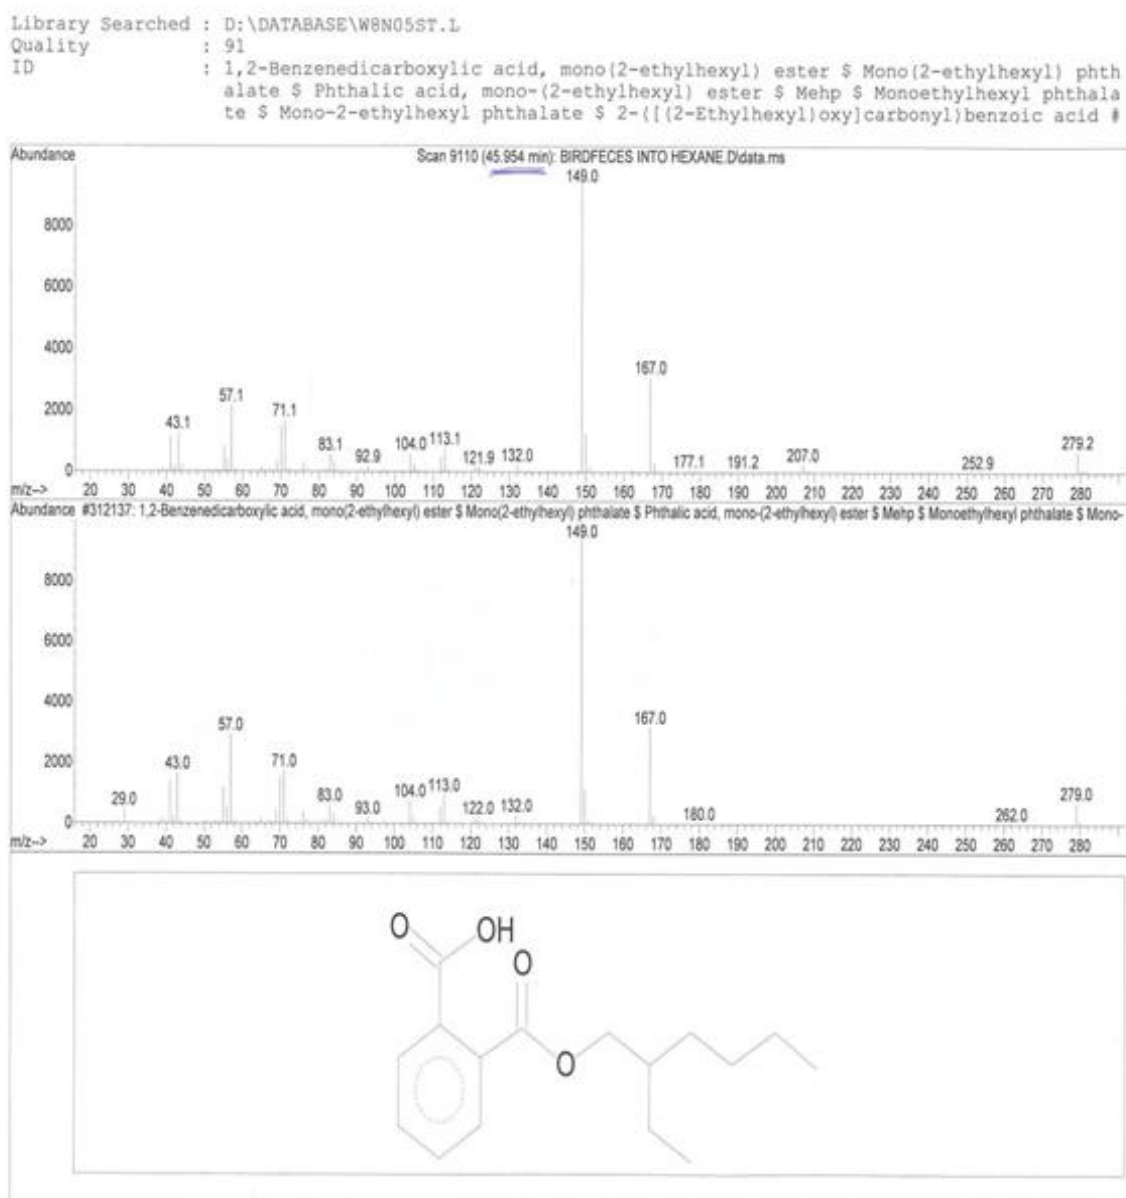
Library Searched : D:\DATABASE\W8N05ST.L
Quality : 91
ID : 1,2-Benzenedicarboxylic acid, mono(2-ethylhexyl) ester $ Mono(2-ethylhexyl) phthalate $ Phthalic acid, mono-(2-ethylhexyl) ester $ Mehp $ Monoethylhexyl phthalate $ Mono-2-ethylhexyl phthalate $ 2-([(2-Ethylhexyl)oxy]carbonyl)benzoic acid #

Abundance
Scan 9110 (45.954 min): BIRDFECES INTO HEXANE.D\data.ms
149.0
8000
6000
4000
2000
0
167.0
57.1
43.1
71.1
83.1
92.9
104.0
113.1
121.9
132.0
177.1
191.2
207.0
252.9
279.2
m/z--> 20 30 40 50 60 70 80 90 100 110 120 130 140 150 160 170 180 190 200 210 220 230 240 250 260 270 280

Abundance #312137: 1,2-Benzenedicarboxylic acid, mono(2-ethylhexyl) ester $ Mono(2-ethylhexyl) phthalate $ Phthalic acid, mono-(2-ethylhexyl) ester $ Mehp $ Monoethylhexyl phthalate $ Mono-
149.0
8000
6000
4000
2000
0
167.0
57.0
43.0
71.0
29.0
83.0
93.0
104.0
113.0
122.0
132.0
180.0
262.0
279.0
m/z--> 20 30 40 50 60 70 80 90 100 110 120 130 140 150 160 170 180 190 200 210 220 230 240 250 260 270 280

O OH
O
O